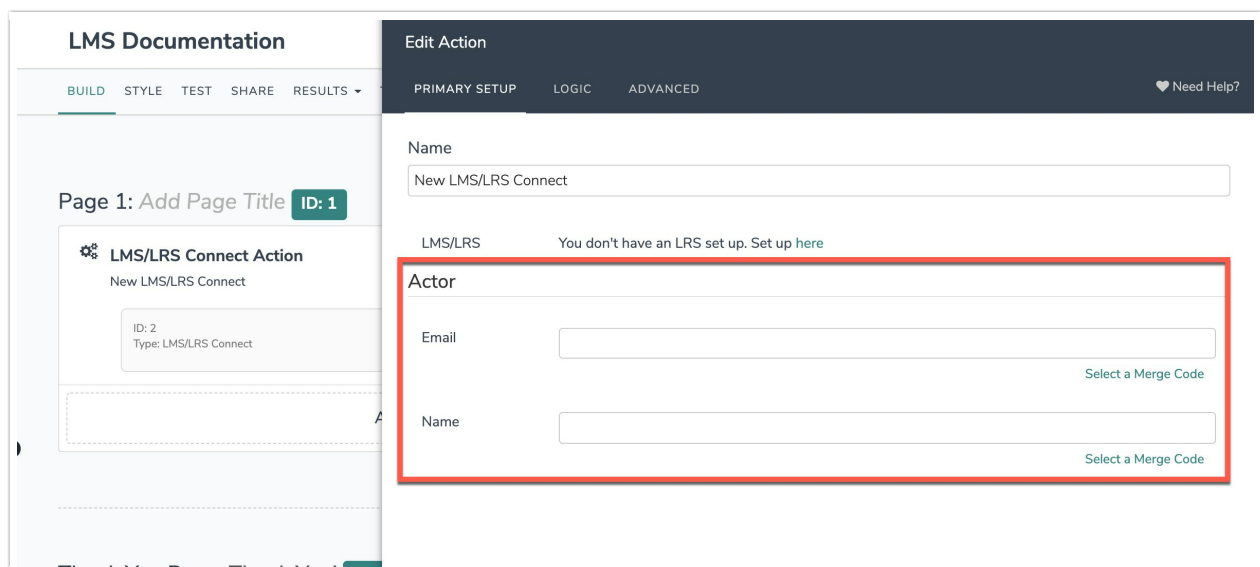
LMS Documentation

BUILD STYLE TEST SHARE RESULTS ▾

Page 1: Add Page Title ID: 1

LMS/LRS Connect Action
New LMS/LRS Connect

ID: 2
Type: LMS/LRS Connect

A

Edit Action

PRIMARY SETUP LOGIC ADVANCED

Need Help?

Name

New LMS/LRS Connect

LMS/LRS You don't have an LRS set up. Set up here

Actor

Email

Select a Merge Code

Name

Select a Merge Code